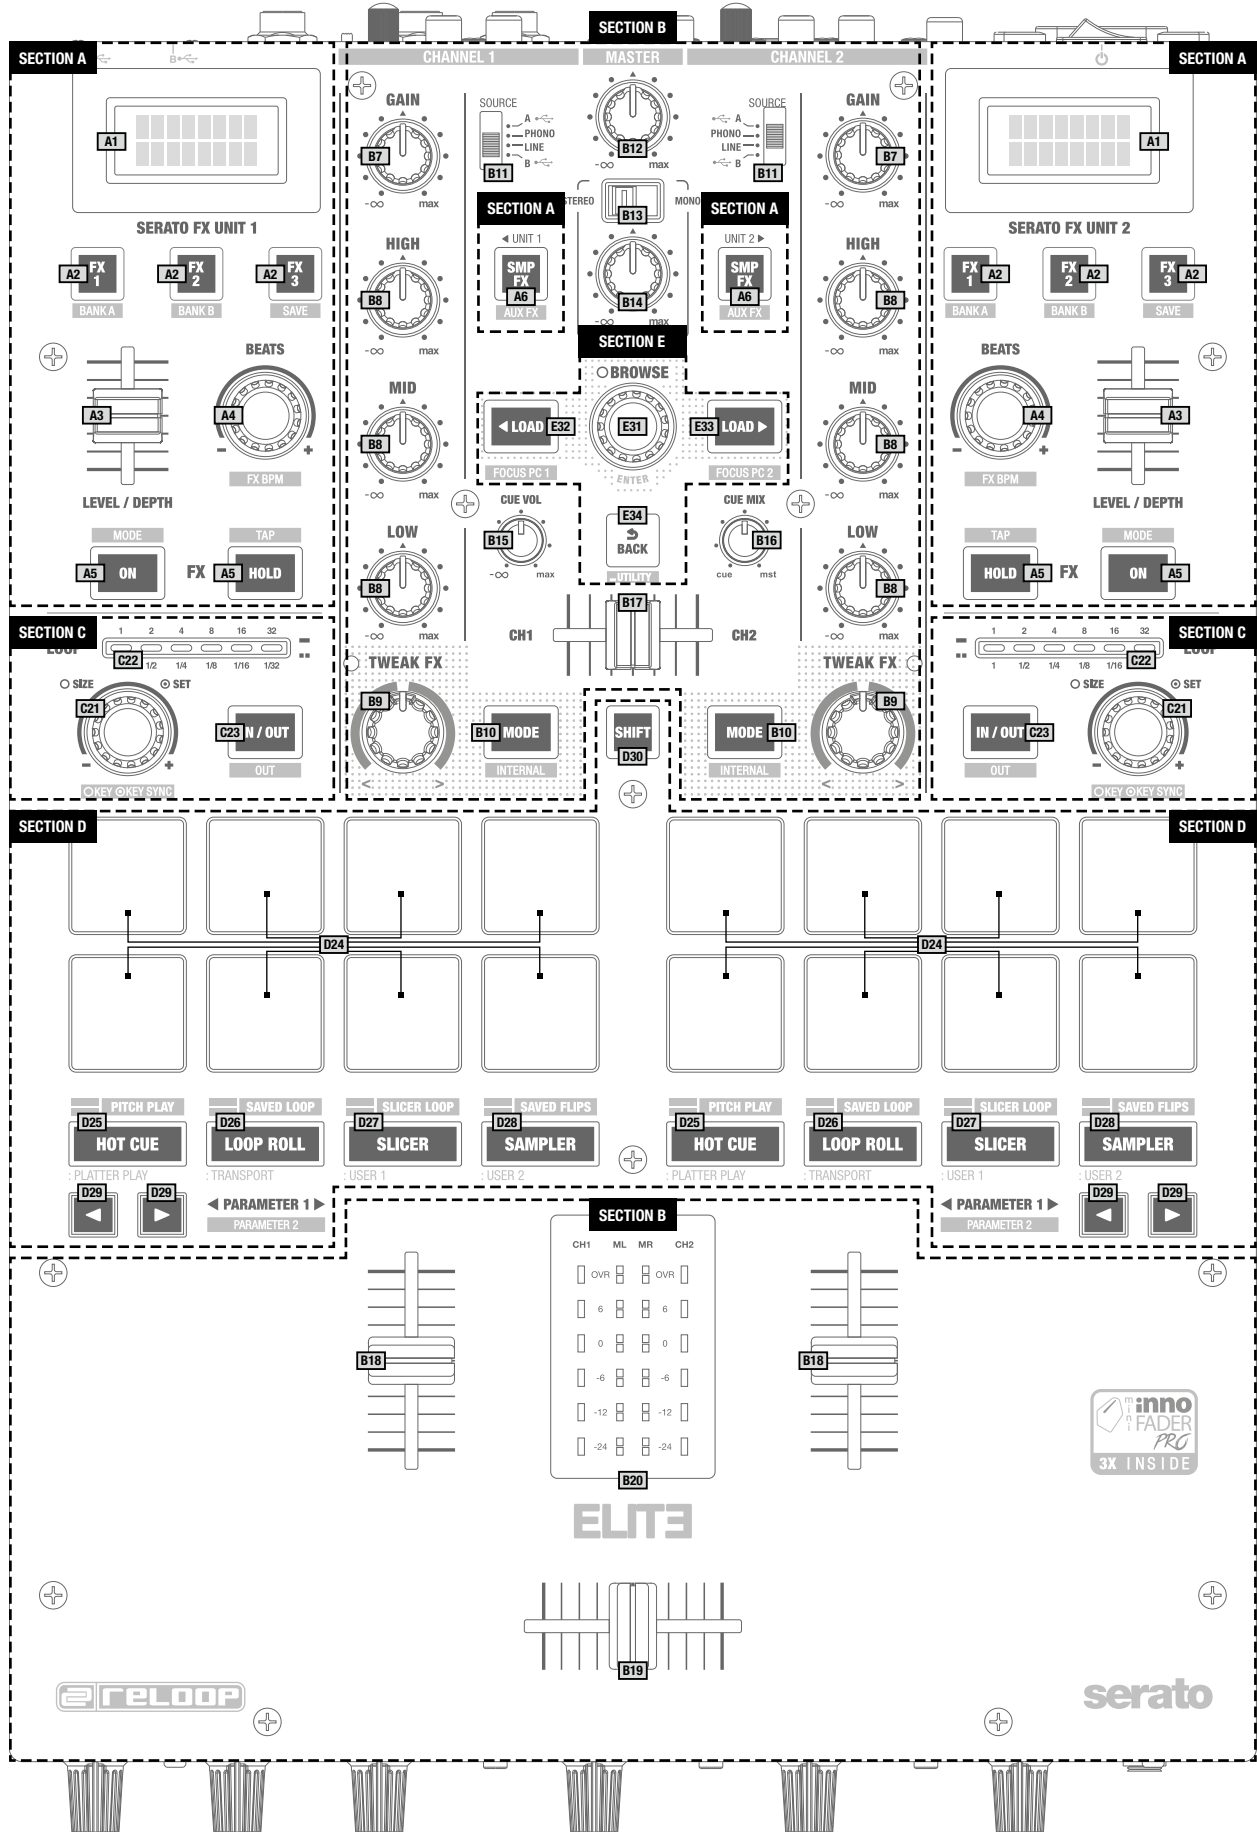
SECTION B
SECTION A
SECTION A
CHANNEL 1
MASTER
CHANNEL 2
A1
A1
GAIN
SOURCE
A
PHONO
LINE
B
B7
B12
B11
$-\infty$
max
$-\infty$
max
SOURCE
A
PHONO
LINE
B
B11
GAIN
B7
$-\infty$
max
SERATO FX UNIT 1
SERATO FX UNIT 2
STEREO
B13
MONO
SECTION A
SECTION A
HIGH
◀ UNIT 1
UNIT 2 ▶
HIGH
A2 FX 1
A2 FX 2
A2 FX 3
B8
SMP FX
A6
AUX FX
B14
SMP FX
A6
AUX FX
B8
FX 1 A2
FX 2 A2
FX 3 A2
BANK A
BANK B
SAVE
$-\infty$
max
$-\infty$
max
$-\infty$
max
BANK A
BANK B
SAVE
SECTION E
BEATS
○ BROWSE
BEATS
A3
A4
MID
◀ LOAD E32
E31
E33 LOAD ▶
MID
A4
A3
B8
B8
-
+
$-\infty$
max
FOCUS PC 1
ENTER
FOCUS PC 2
$-\infty$
max
-
+
FX BPM
FX BPM
LEVEL / DEPTH
CUE VOL
E34
CUE MIX
LEVEL / DEPTH
MODE
TAP
LOW
B15
BACK
B16
LOW
TAP
MODE
A5 ON
FX
A5 HOLD
B8
$-\infty$
max
UTILITY
cue
mst
B8
HOLD A5
FX
ON A5
SECTION C
B17
SECTION C
1 2 4 8 16 32
C22
1/2 1/4 1/8 1/16 1/32
$-\infty$
max
CH1
CH2
$-\infty$
max
1 2 4 8 16 32
1 1/2 1/4 1/8 1/16 C22
LOOP
TWEAK FX
TWEAK FX
LOOP
○ SIZE
⊙ SET
○ SIZE
⊙ SET
C21
B9
B9
C21
C23 IN / OUT
B10 MODE
SHIFT
D30
MODE B10
IN / OUT C23
-
+
OUT
INTERNAL
INTERNAL
OUT
-
+
○KEY ⊙KEY SYNC
○KEY ⊙KEY SYNC
SECTION D
SECTION D
D24
D24
PITCH PLAY
SAVED LOOP
SLICER LOOP
SAVED FLIPS
PITCH PLAY
SAVED LOOP
SLICER LOOP
SAVED FLIPS
D25 HOT CUE
D26 LOOP ROLL
D27 SLICER
D28 SAMPLER
D25 HOT CUE
D26 LOOP ROLL
D27 SLICER
D28 SAMPLER
: PLATTER PLAY
: TRANSPORT
: USER 1
: USER 2
: PLATTER PLAY
: TRANSPORT
: USER 1
: USER 2
D29
D29
◀ PARAMETER 1 ▶
PARAMETER 2
SECTION B
◀ PARAMETER 1 ▶
PARAMETER 2
D29
D29
CH1 ML MR CH2
OVR
OVR
6
6
0
0
-6
-6
-12
-12
-24
-24
B18
B18
B20
mini innoFADER PRO
3X INSIDE
ELITE
B19
RELOOP
serato